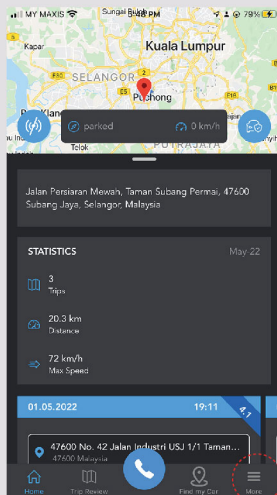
MY MAXIS 12:01 PM 79%

Sungai Buloh

Kapar

Kuala Lumpur

SELANGOR

2

Puchong

Telok

PUTRAJAYA

parked

0 km/h

Jalan Persiaran Mewah, Taman Subang Permai, 47600 Subang Jaya, Selangor, Malaysia

STATISTICS

May 22

3
Trips

20.3 km
Distance

72 km/h
Max Speed

01.05.2022

19:11

4.7

47600 No. 42 Jalan Industri USJ 1/1 Taman...
47600 Malaysia

Home

Trip Review

Find my Car

More